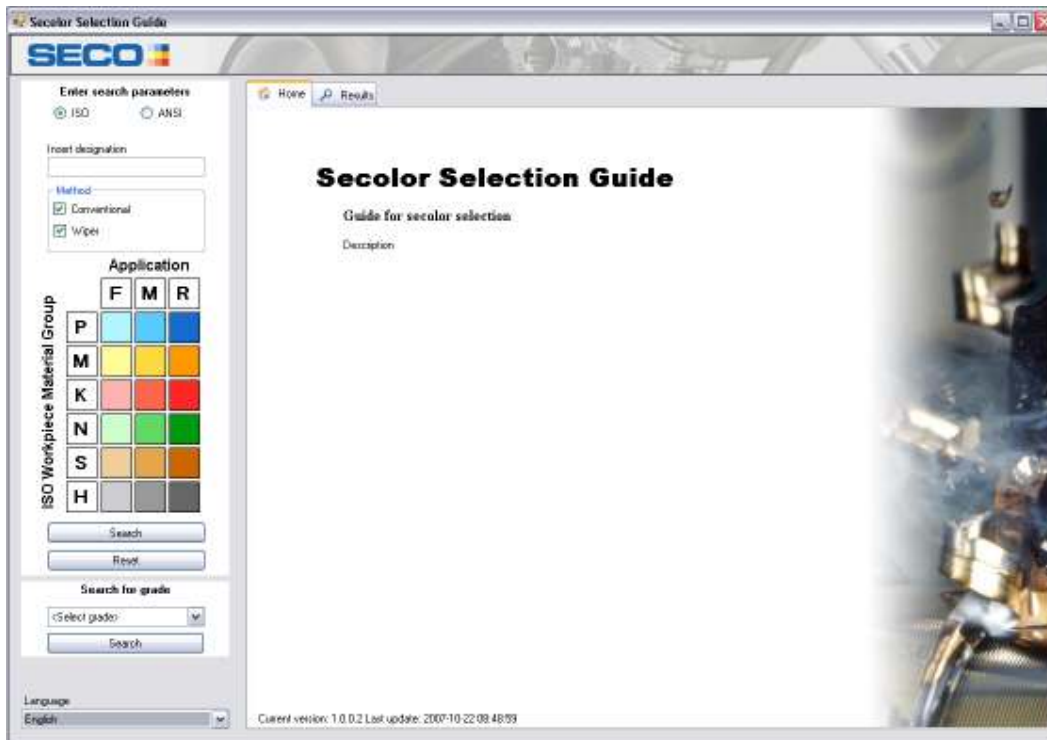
Secolor Selection Guide

SECO

Enter search parameters
ISO ANSI

Insert designation

Method
Conventional
Wiper

Application

ISO Workpiece Material Group

| | F | M | R |
|---|---|---|---|
| P | | | |
| M | | | |
| K | | | |
| N | | | |
| S | | | |
| H | | | |

Search
Reset

Search for grade
<Select grade>
Search

Language
English

Home Results

Secolor Selection Guide

Guide for secolor selection

Description

Current version: 1.0.0.2 Last update: 2007-10-22 08:48:59